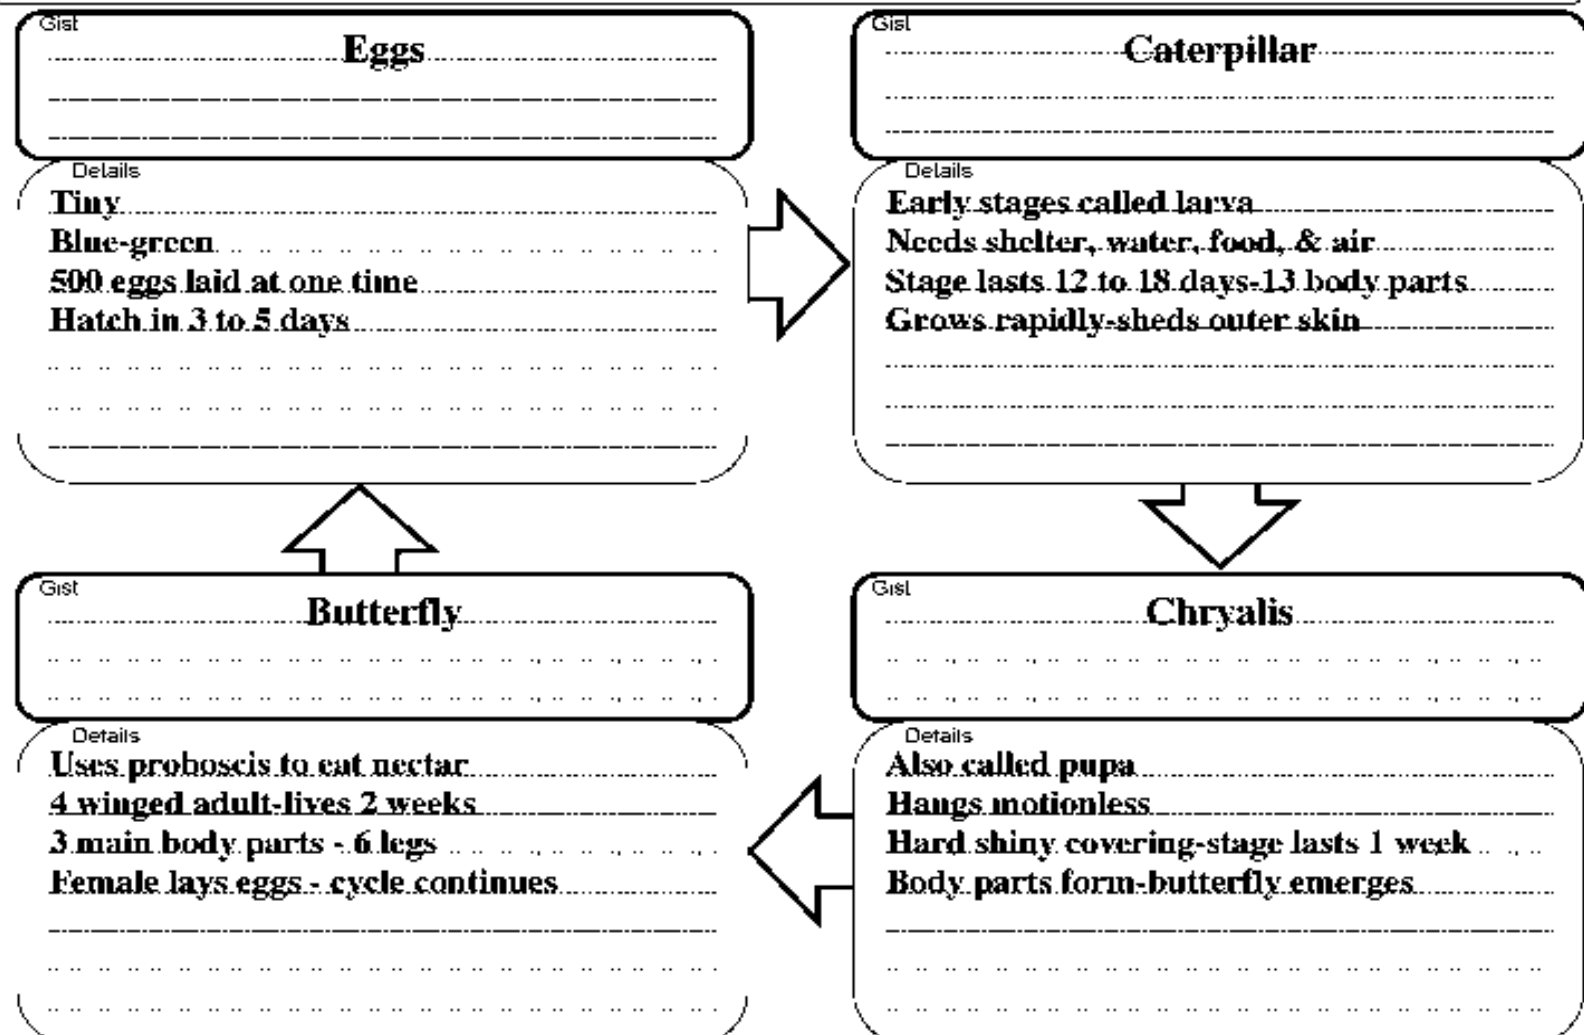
Gist
Eggs

Details
Tiny
Blue-green
500 eggs laid at one time
Hatch in 3 to 5 days

Gist
Caterpillar

Details
Early stages called larva
Needs shelter, water, food, & air
Stage lasts 12 to 18 days-13 body parts
Grows rapidly-sheds outer skin

Gist
Butterfly

Details
Uses proboscis to eat nectar
4 winged adult-lives 2 weeks
3 main body parts - 6 legs
Female lays eggs - cycle continues

Gist
Chryalis

Details
Also called pupa
Hangs motionless
Hard shiny covering-stage lasts 1 week
Body parts form-butterfly emerges